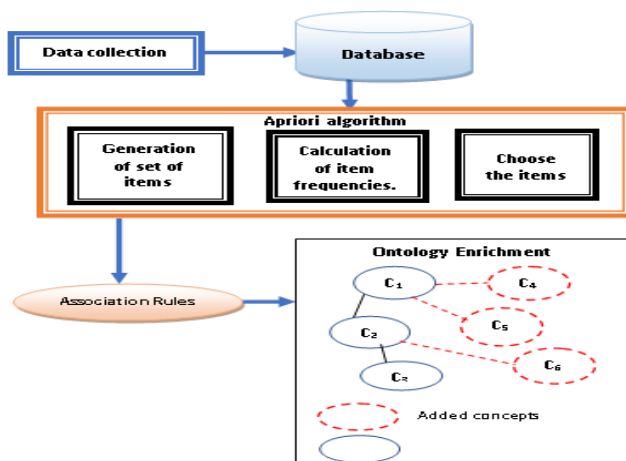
Data collection

Database

Apriori algorithm

Generation of set of items

Calculation of item frequencies.

Choose the items

Association Rules

Ontology Enrichment

$C_1$

$C_4$

$C_2$

$C_5$

$C_6$

$C_3$

Added concepts